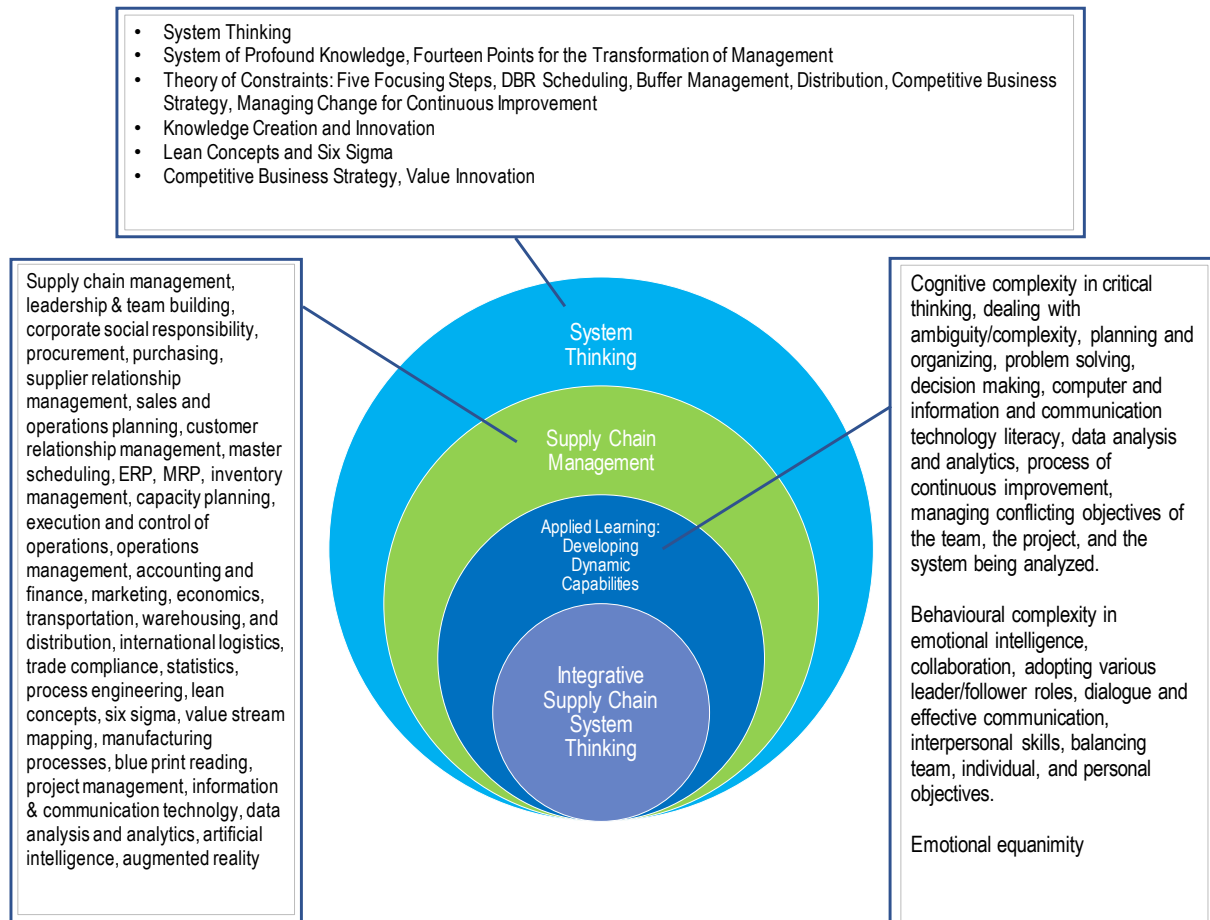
- System Thinking
- System of Profound Knowledge, Fourteen Points for the Transformation of Management
- Theory of Constraints: Five Focusing Steps, DBR Scheduling, Buffer Management, Distribution, Competitive Business Strategy, Managing Change for Continuous Improvement
- Knowledge Creation and Innovation
- Lean Concepts and Six Sigma
- Competitive Business Strategy, Value Innovation

Supply chain management, leadership & team building, corporate social responsibility, procurement, purchasing, supplier relationship management, sales and operations planning, customer relationship management, master scheduling, ERP, MRP, inventory management, capacity planning, execution and control of operations, operations management, accounting and finance, marketing, economics, transportation, warehousing, and distribution, international logistics, trade compliance, statistics, process engineering, lean concepts, six sigma, value stream mapping, manufacturing processes, blue print reading, project management, information & communication technolgy, data analysis and analytics, artificial intelligence, augmented reality

System Thinking

Supply Chain Management

Applied Learning: Developing Dynamic Capabilities

Integrative Supply Chain System Thinking

Cognitive complexity in critical thinking, dealing with ambiguity/complexity, planning and organizing, problem solving, decision making, computer and information and communication technology literacy, data analysis and analytics, process of continuous improvement, managing conflicting objectives of the team, the project, and the system being analyzed.

Behavioural complexity in emotional intelligence, collaboration, adopting various leader/follower roles, dialogue and effective communication, interpersonal skills, balancing team, individual, and personal objectives.

Emotional equanimity